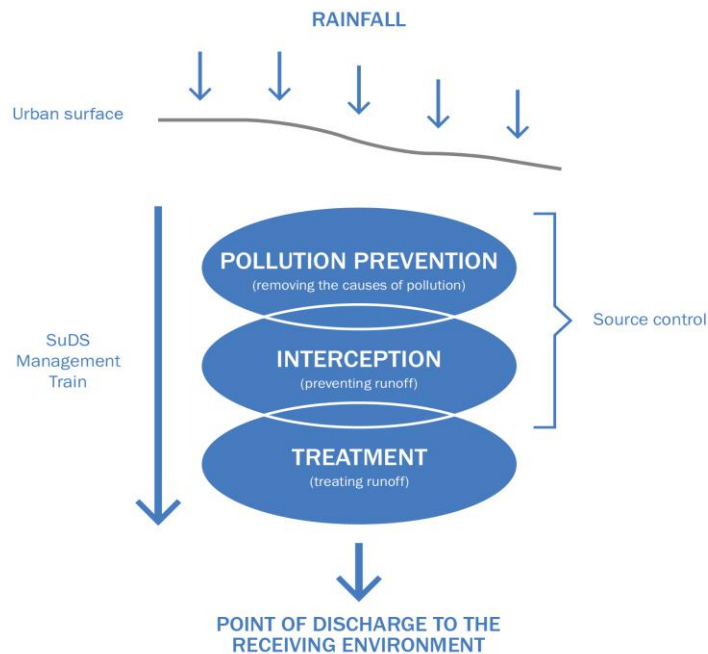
RAINFALL

Urban surface

SuDS Management Train

POLLUTION PREVENTION
(removing the causes of pollution)

INTERCEPTION
(preventing runoff)

TREATMENT
(treating runoff)

Source control

POINT OF DISCHARGE TO THE RECEIVING ENVIRONMENT